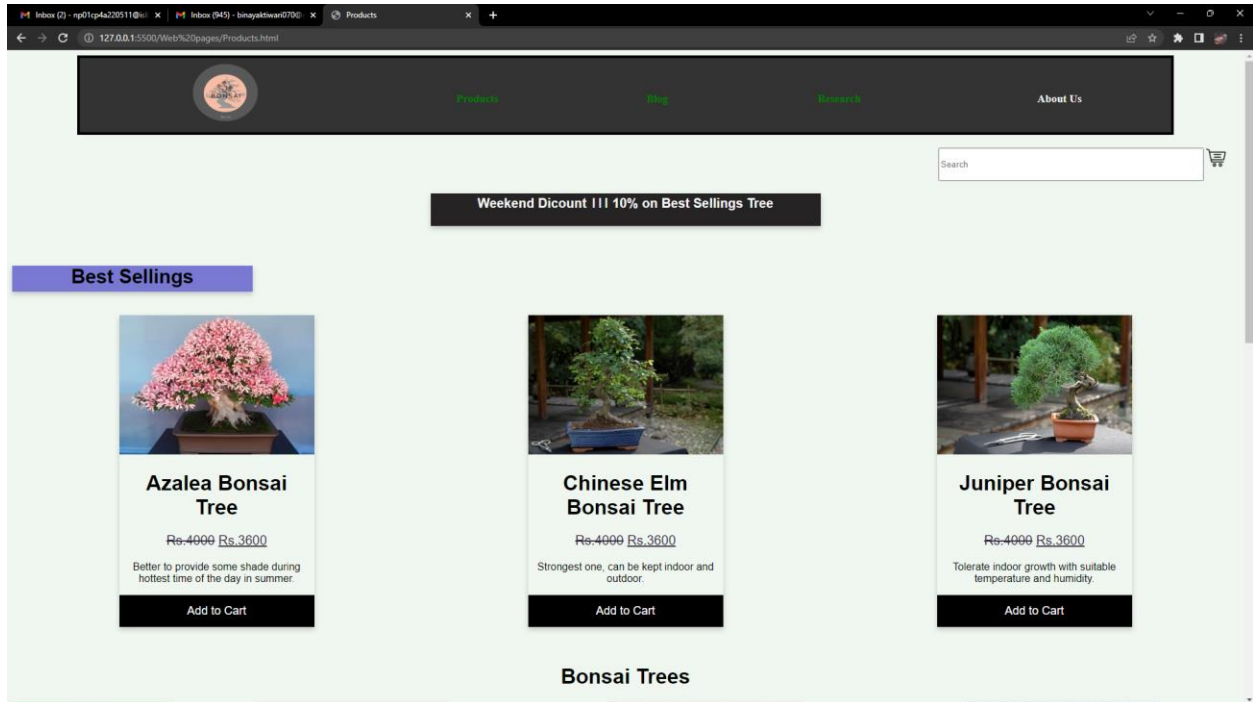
Inbox (2) - np01cp4a220511@is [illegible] ×
Inbox (945) - binayaktiwari070@ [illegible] ×
Products ×
127.0.0.1:5500/Web%20pages/Products.html

Products
Blog
Research
About Us

Search

Weekend Dicount !!! 10% on Best Sellings Tree

Best Sellings

Azalea Bonsai Tree
~~Rs.4000~~ Rs.3600
Better to provide some shade during hottest time of the day in summer.
Add to Cart

Chinese Elm Bonsai Tree
~~Rs.4000~~ Rs.3600
Strongest one, can be kept indoor and outdoor.
Add to Cart

Juniper Bonsai Tree
~~Rs.4000~~ Rs.3600
Tolerate indoor growth with suitable temperature and humidity.
Add to Cart

Bonsai Trees